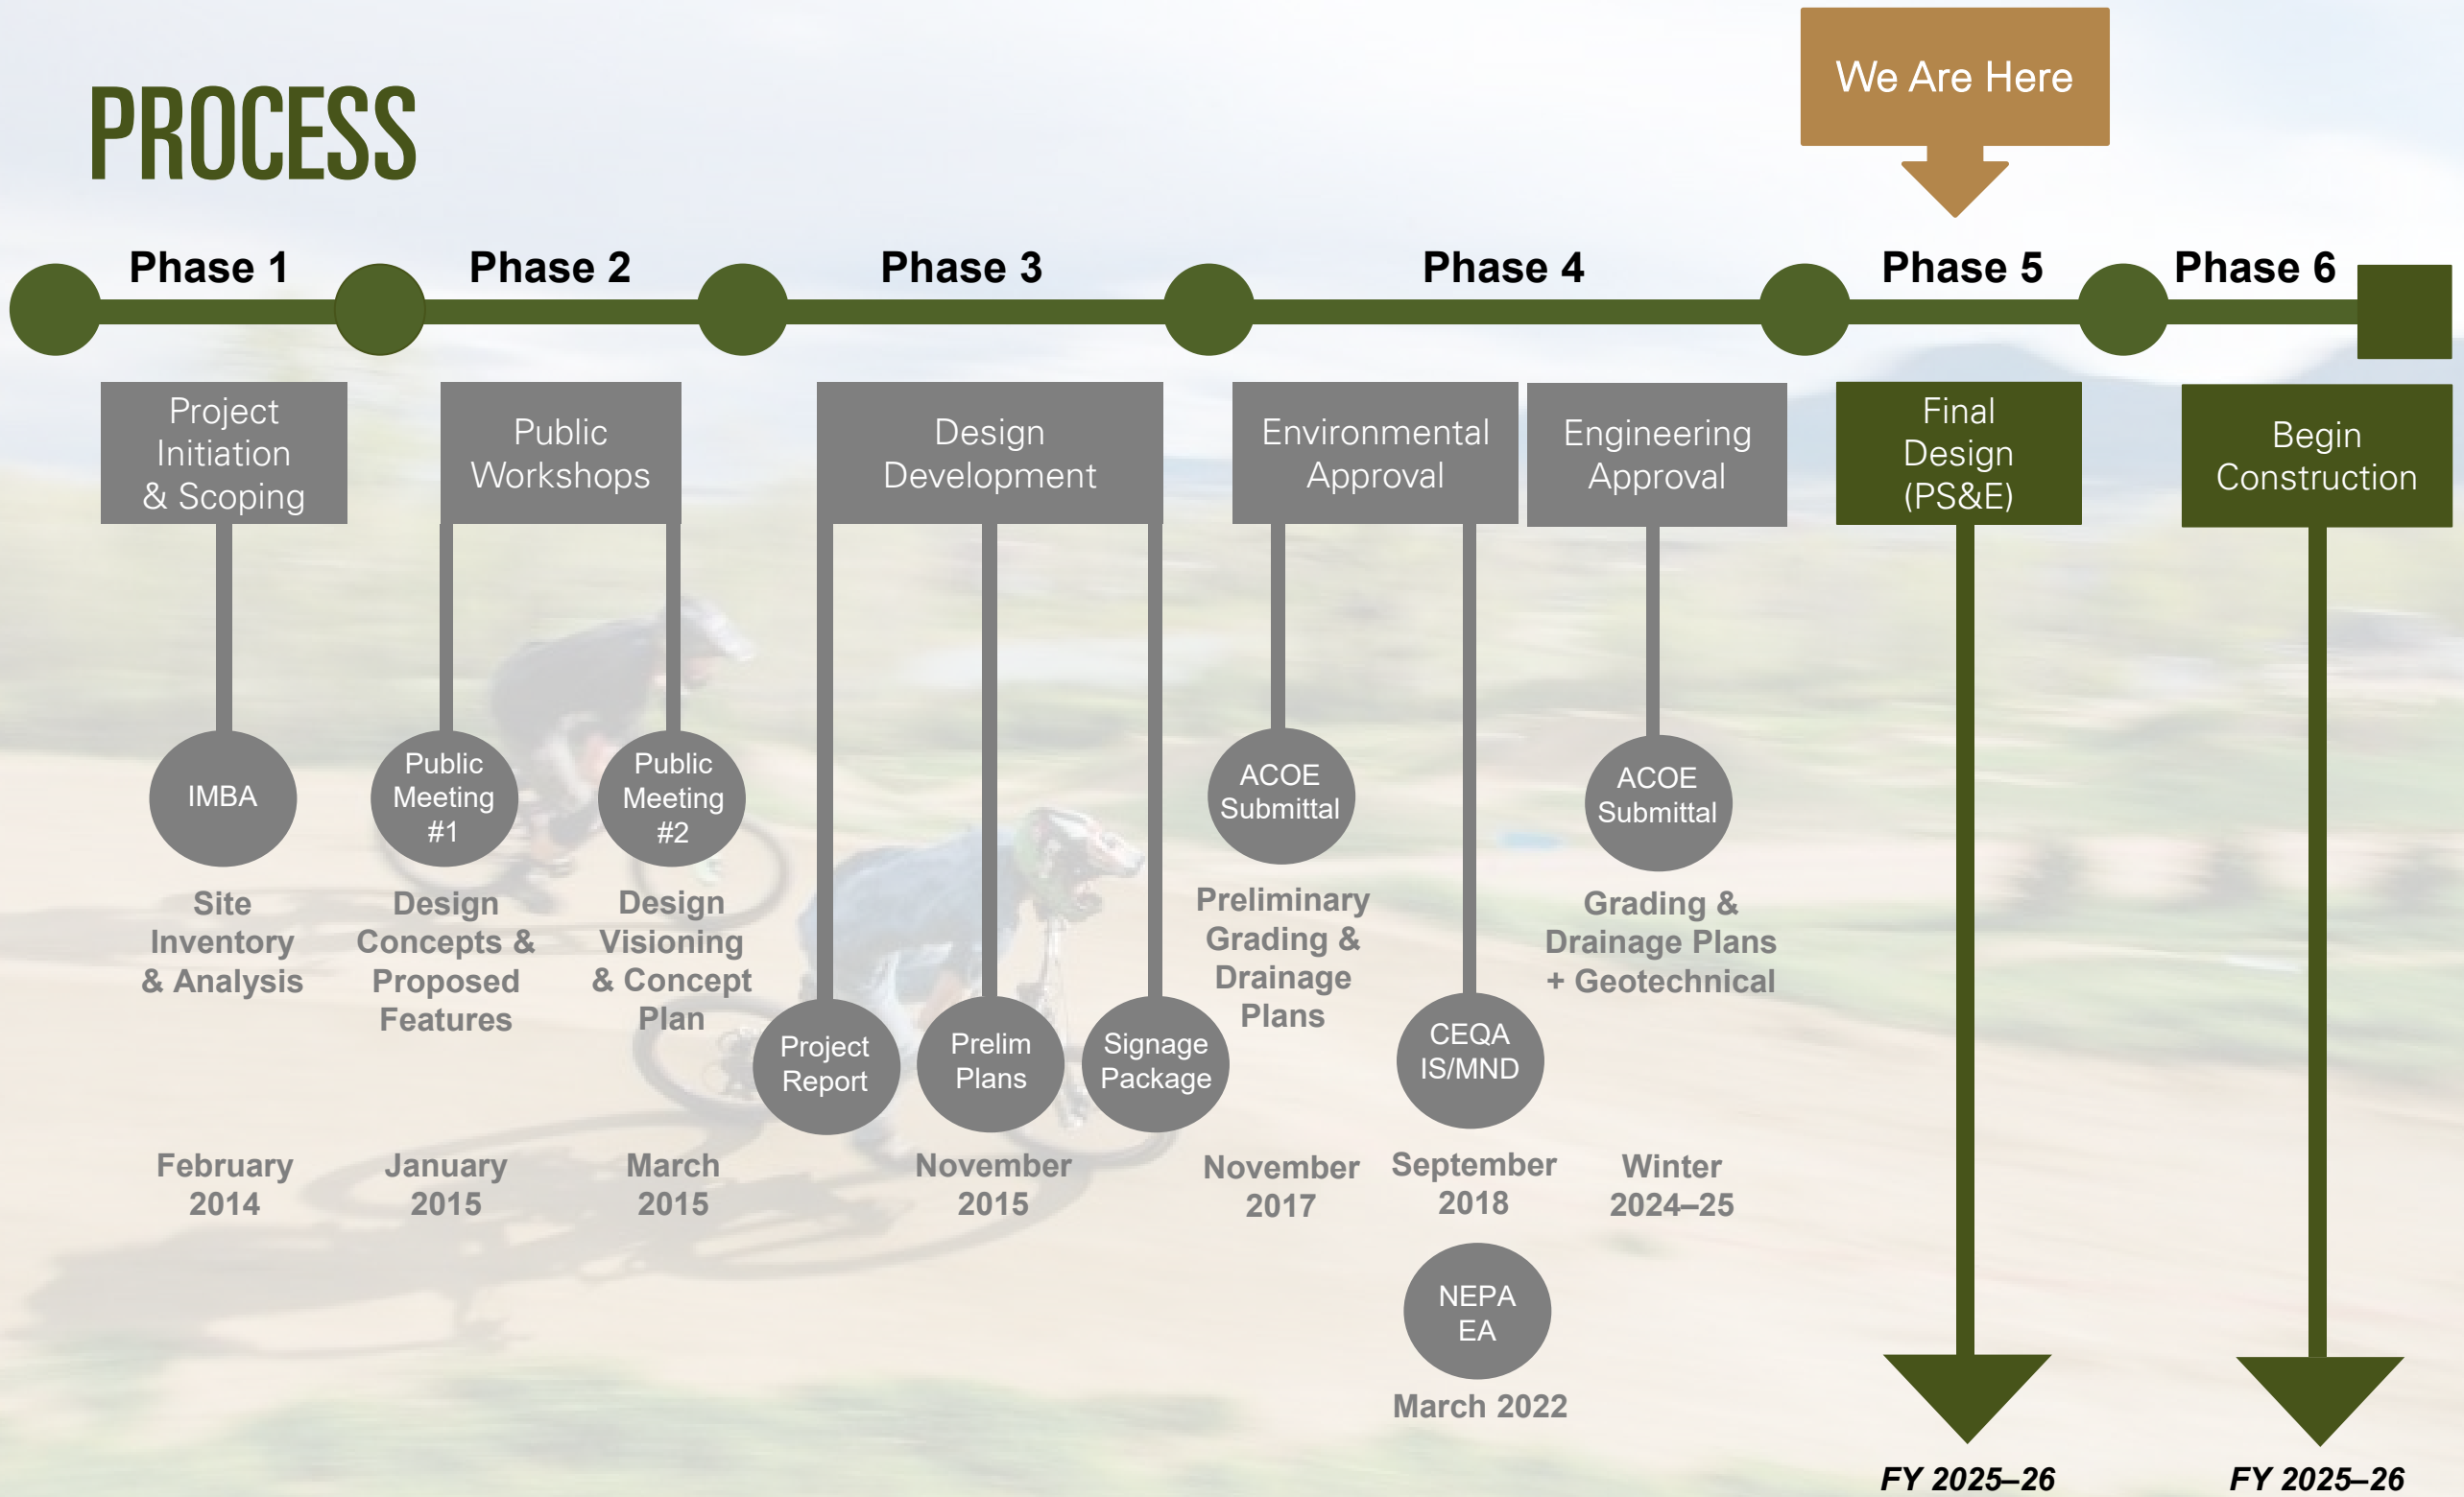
PROCESS

We Are Here

Phase 1

Phase 2

Phase 3

Phase 4

Phase 5

Phase 6

Project Initiation & Scoping

IMBA

Site Inventory & Analysis

February 2014

Public Workshops

Public Meeting #1

Design Concepts & Proposed Features

January 2015

Public Meeting #2

Design Visioning & Concept Plan

March 2015

Design Development

Project Report

Prelim Plans

Signage Package

November 2015

Environmental Approval

ACOE Submittal

Preliminary Grading & Drainage Plans

November 2017

CEQA IS/MND

September 2018

NEPA EA

March 2022

Engineering Approval

ACOE Submittal

Grading & Drainage Plans + Geotechnical

Winter 2024–25

Final Design (PS&E)

FY 2025–26

Begin Construction

FY 2025–26